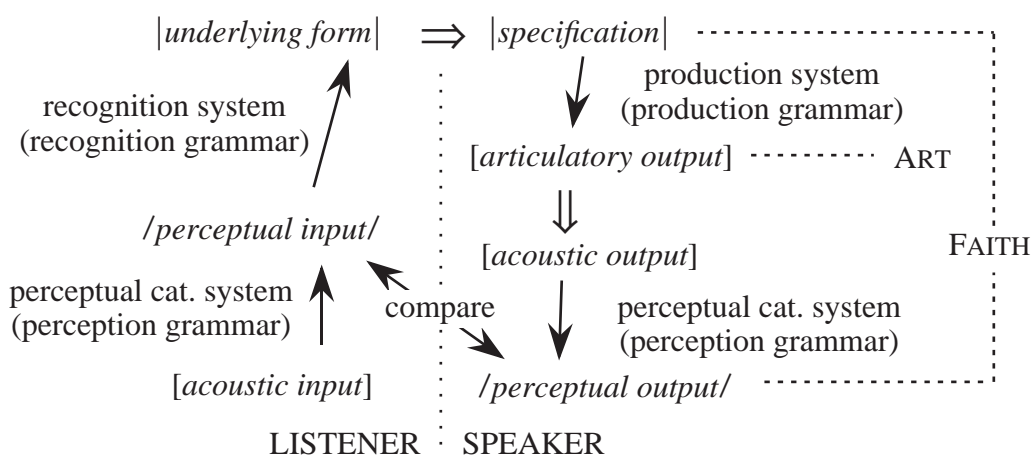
|*underlying form*| ⇒ |*specification*|

recognition system
(recognition grammar)

production system
(production grammar)

[*articulatory output*] ART

/*perceptual input*/

[*acoustic output*]

FAITH

perceptual cat. system
(perception grammar)

compare

perceptual cat. system
(perception grammar)

[*acoustic input*]

/*perceptual output*/

LISTENER SPEAKER